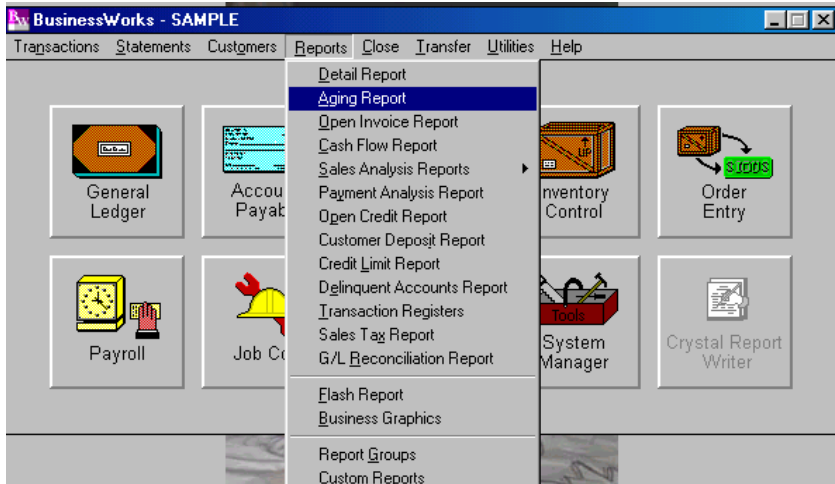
BusinessWorks - SAMPLE

Transactions Statements Customers Reports Close Transfer Utilities Help

Detail Report
Aging Report
Open Invoice Report
Cash Flow Report
Sales Analysis Reports
Payment Analysis Report
Open Credit Report
Customer Deposit Report
Credit Limit Report
Delinquent Accounts Report
Transaction Registers
Sales Tax Report
G/L Reconciliation Report
Flash Report
Business Graphics
Report Groups
Custom Reports

General Ledger

Accou Payab

UP

nventory Control

$1005

Order Entry

Payroll

Job Co

Tools

System Manager

Crystal Report Writer